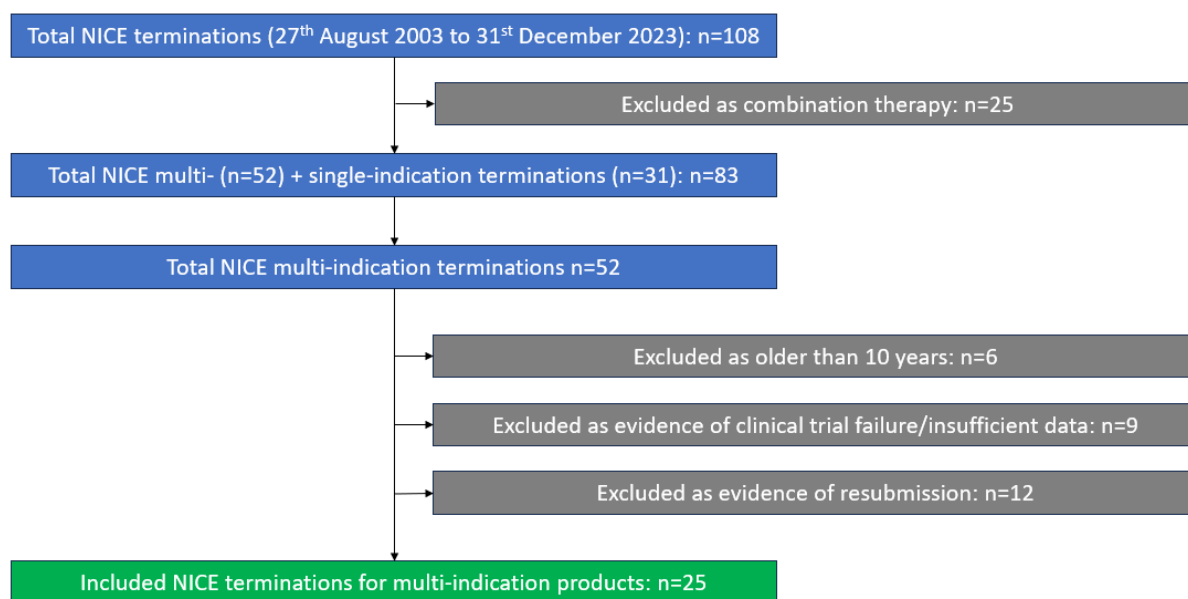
Total NICE terminations (27$^{th}$ August 2003 to 31$^{st}$ December 2023): n=108

Excluded as combination therapy: n=25

Total NICE multi- (n=52) + single-indication terminations (n=31): n=83

Total NICE multi-indication terminations n=52

Excluded as older than 10 years: n=6

Excluded as evidence of clinical trial failure/insufficient data: n=9

Excluded as evidence of resubmission: n=12

Included NICE terminations for multi-indication products: n=25